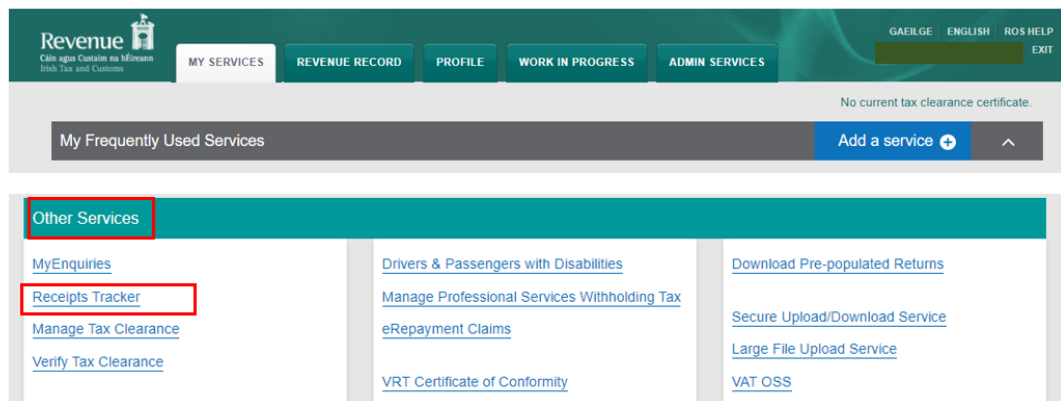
Revenue
Cáin agus Custaim na hÉireann
Irish Tax and Customs

MY SERVICES | REVENUE RECORD | PROFILE | WORK IN PROGRESS | ADMIN SERVICES

GAEILGE | ENGLISH | ROS HELP
EXIT

No current tax clearance certificate.

My Frequently Used Services

Add a service

Other Services

MyEnquiries
Receipts Tracker
Manage Tax Clearance
Verify Tax Clearance

Drivers & Passengers with Disabilities
Manage Professional Services Withholding Tax
eRepayment Claims
VRT Certificate of Conformity

Download Pre-populated Returns
Secure Upload/Download Service
Large File Upload Service
VAT OSS